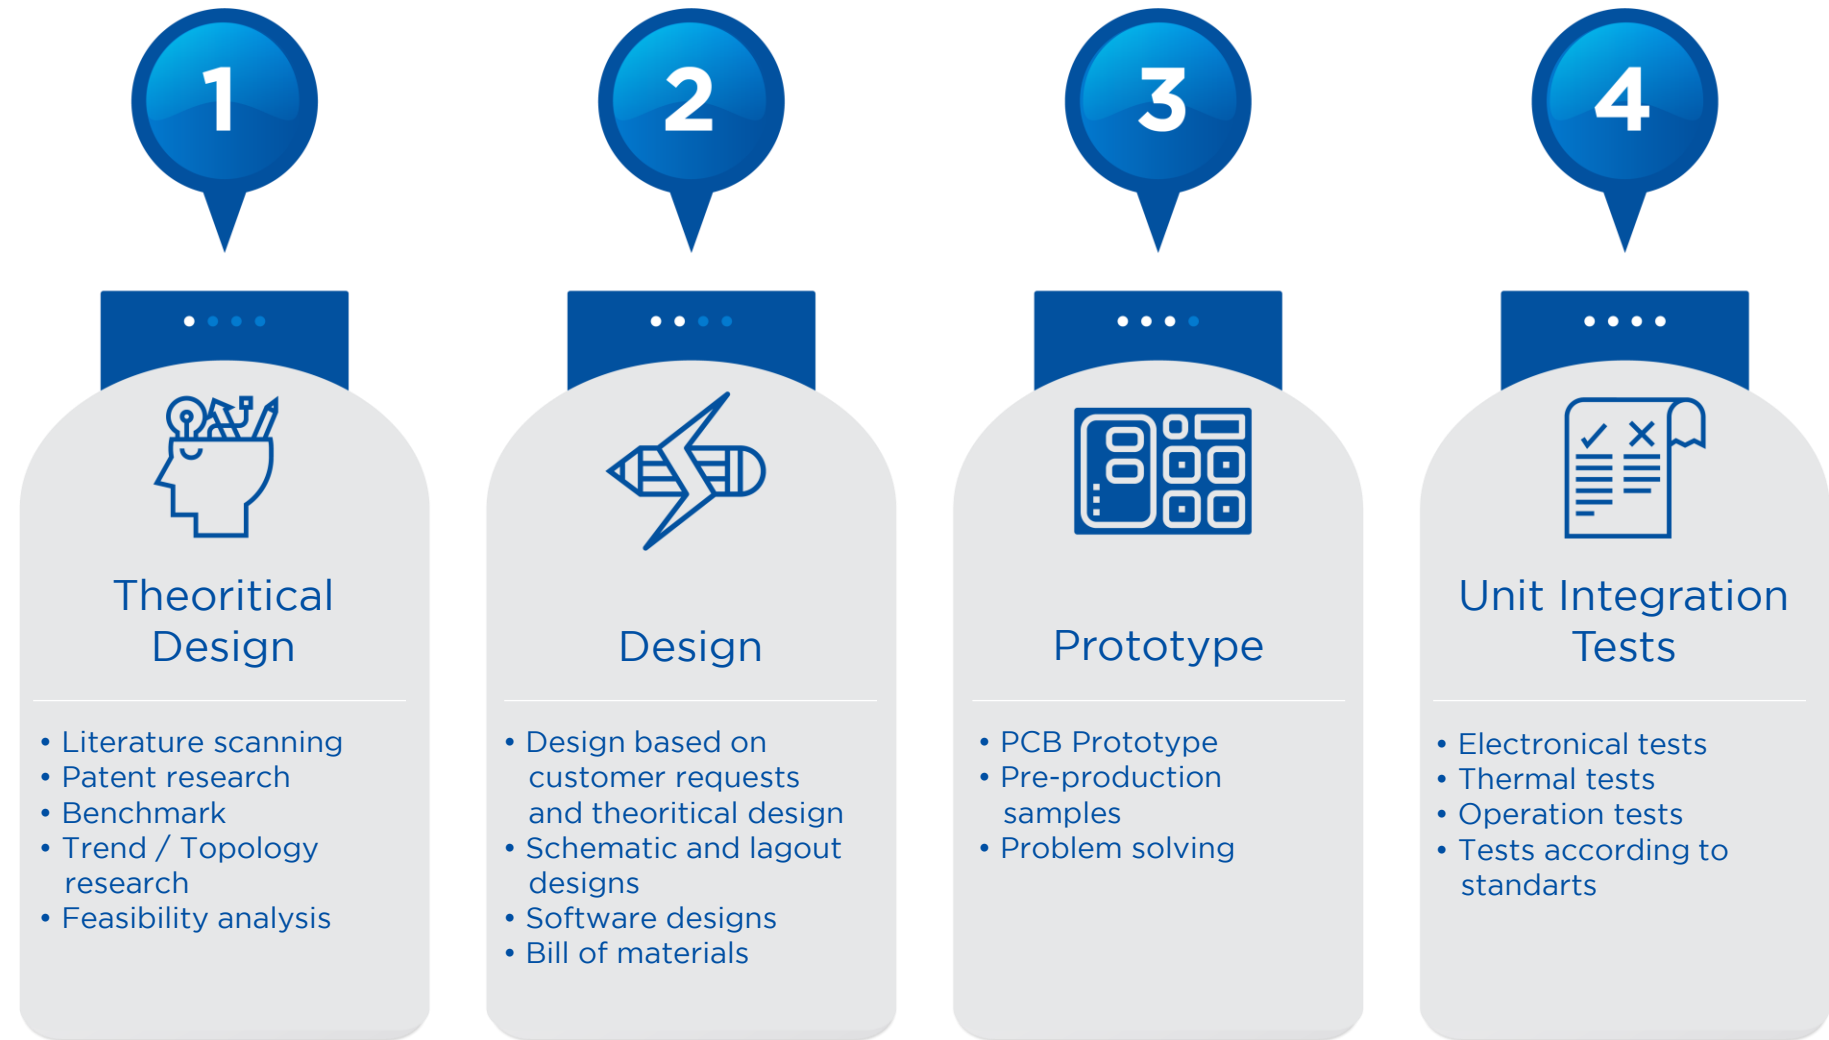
1

Theoritical Design

• Literature scanning
• Patent research
• Benchmark
• Trend / Topology research
• Feasibility analysis

2

Design

• Design based on customer requests and theoritical design
• Schematic and lagout designs
• Software designs
• Bill of materials

3

Prototype

• PCB Prototype
• Pre-production samples
• Problem solving

4

Unit Integration Tests

• Electronical tests
• Thermal tests
• Operation tests
• Tests according to standarts